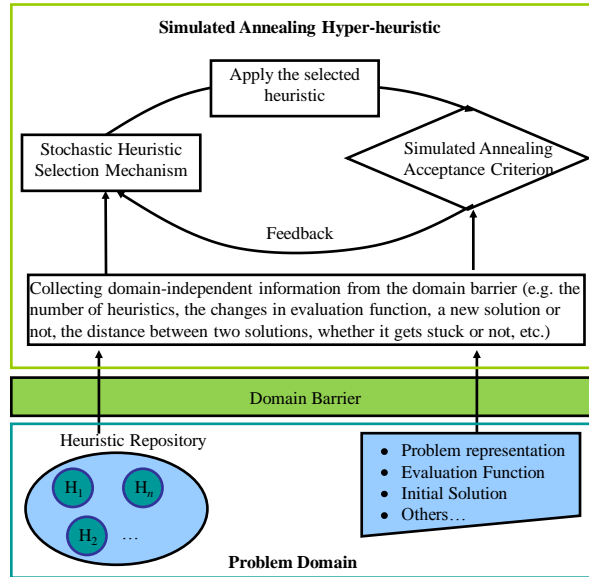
Simulated Annealing Hyper-heuristic

Apply the selected heuristic

Stochastic Heuristic Selection Mechanism

Simulated Annealing Acceptance Criterion

Feedback

Collecting domain-independent information from the domain barrier (e.g. the number of heuristics, the changes in evaluation function, a new solution or not, the distance between two solutions, whether it gets stuck or not, etc.)

Domain Barrier

Heuristic Repository

$H_1$

$H_n$

$H_2$

…

- Problem representation
- Evaluation Function
- Initial Solution
- Others…

Problem Domain